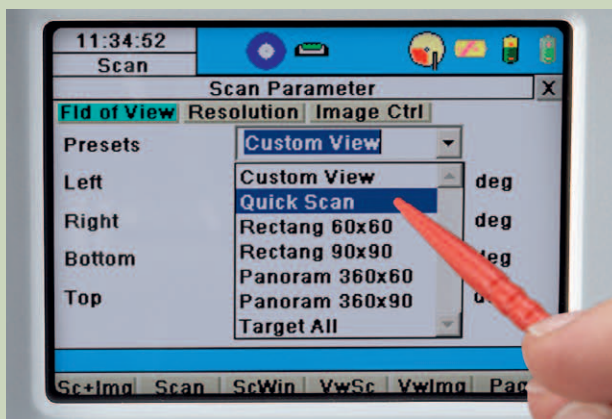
11:34:52
Scan

Scan Parameter
X

Fld of View | Resolution | Image Ctrl

Presets
Custom View

Left
Right
Bottom
Top

Custom View
Quick Scan
Rectang 60x60
Rectang 90x90
Panoram 360x60
Panoram 360x90
Target All

deg
deg
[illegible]eg
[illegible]

Sc+Img | Scan | ScWin | VwSc | VwImg | Pag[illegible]